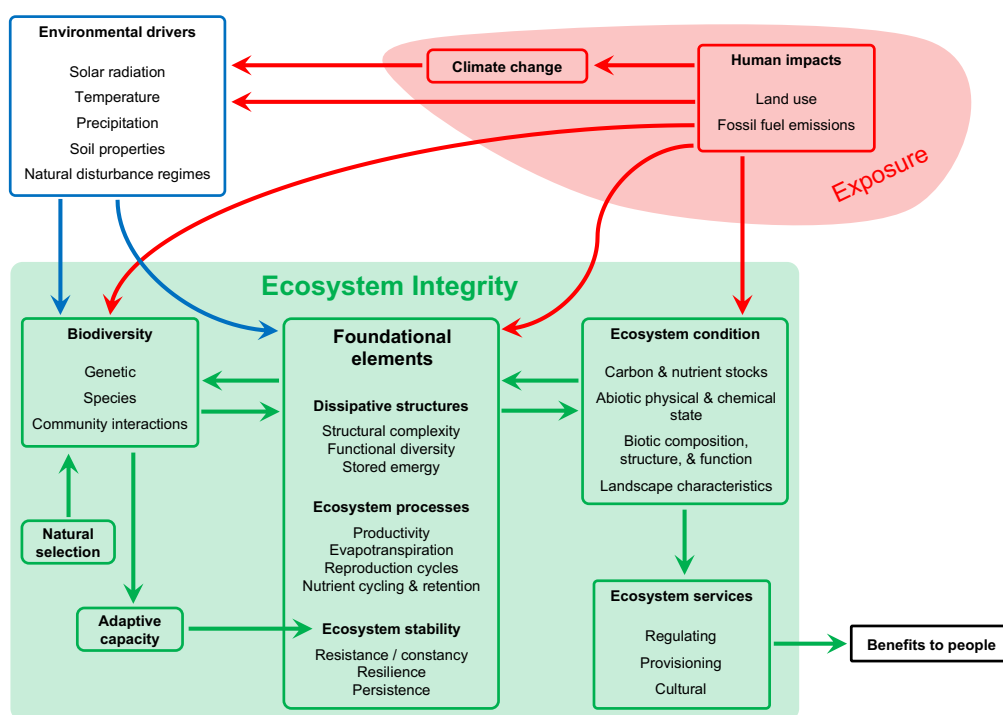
Environmental drivers

Solar radiation
Temperature
Precipitation
Soil properties
Natural disturbance regimes

Climate change

Human impacts

Land use
Fossil fuel emissions

Exposure

Ecosystem Integrity

Biodiversity

Genetic
Species
Community interactions

Natural selection

Adaptive capacity

Foundational elements

Dissipative structures
Structural complexity
Functional diversity
Stored emergy

Ecosystem processes
Productivity
Evapotranspiration
Reproduction cycles
Nutrient cycling & retention

Ecosystem stability
Resistance / constancy
Resilience
Persistence

Ecosystem condition

Carbon & nutrient stocks
Abiotic physical & chemical state
Biotic composition, structure, & function
Landscape characteristics

Ecosystem services

Regulating
Provisioning
Cultural

Benefits to people